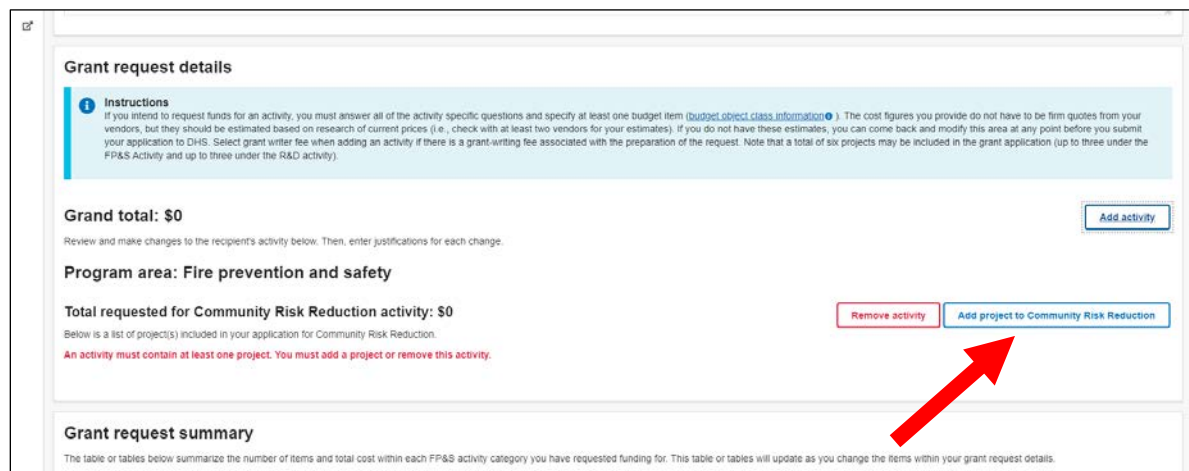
Grant request details

Instructions
If you intend to request funds for an activity, you must answer all of the activity specific questions and specify at least one budget item (budget object class information ). The cost figures you provide do not have to be firm quotes from your vendors, but they should be estimated based on research of current prices (i.e., check with at least two vendors for your estimates). If you do not have these estimates, you can come back and modify this area at any point before you submit your application to DHS. Select grant writer fee when adding an activity if there is a grant-writing fee associated with the preparation of the request. Note that a total of six projects may be included in the grant application (up to three under the FP&S Activity and up to three under the R&D activity).

Grand total: $0

Add activity

Review and make changes to the recipient's activity below. Then, enter justifications for each change.

Program area: Fire prevention and safety

Total requested for Community Risk Reduction activity: $0

Remove activity

Add project to Community Risk Reduction

Below is a list of project(s) included in your application for Community Risk Reduction.

An activity must contain at least one project. You must add a project or remove this activity.

Grant request summary

The table or tables below summarize the number of items and total cost within each FP&S activity category you have requested funding for. This table or tables will update as you change the items within your grant request details.